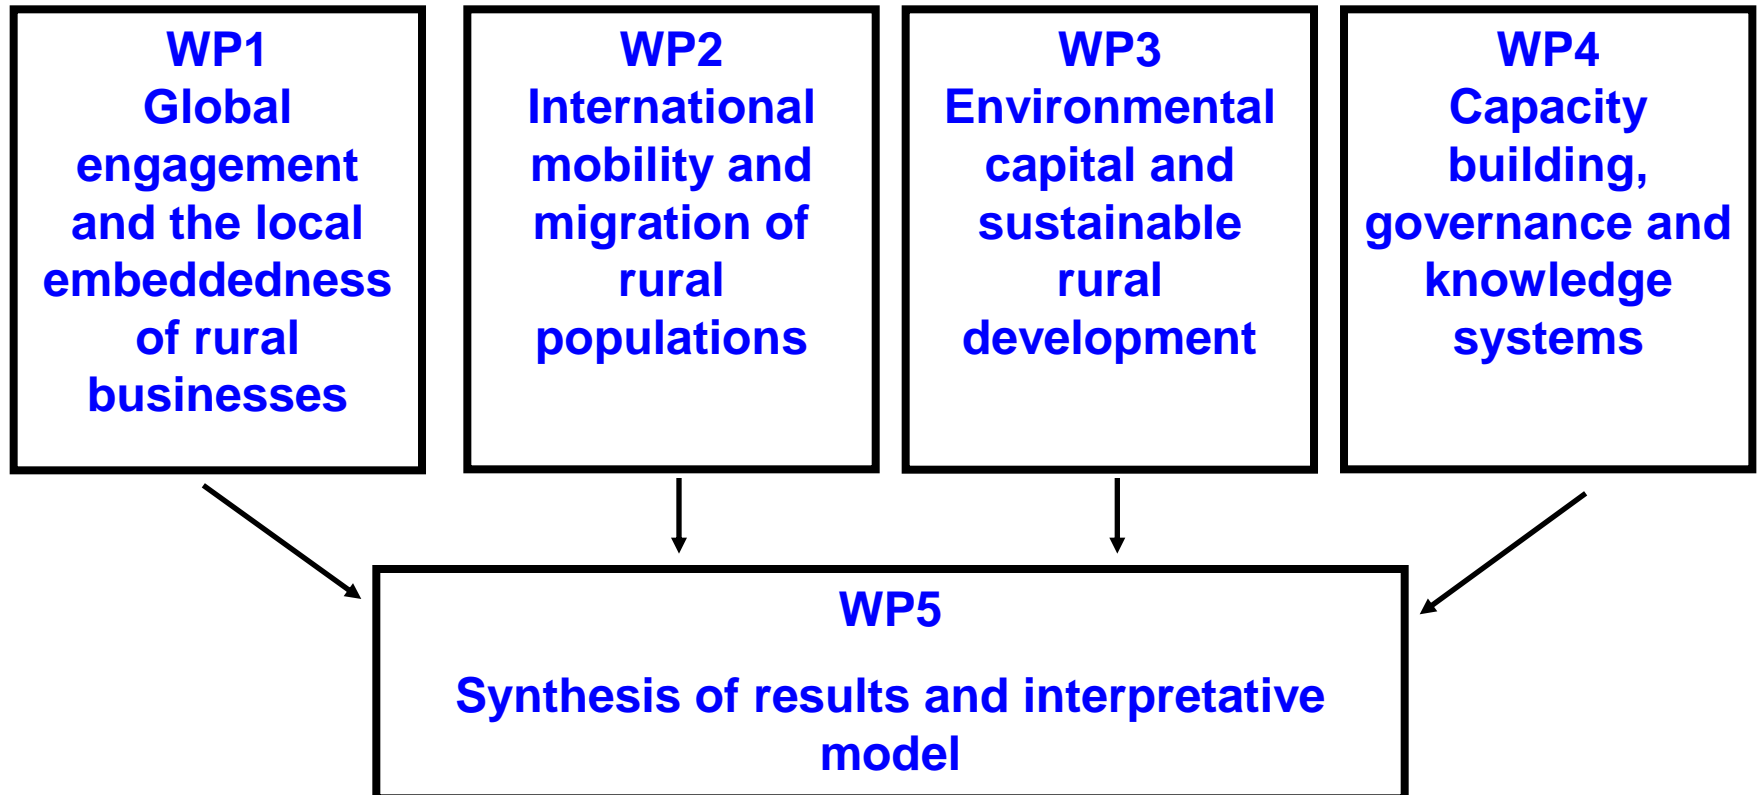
WP1
Global engagement and the local embeddedness of rural businesses

WP2
International mobility and migration of rural populations

WP3
Environmental capital and sustainable rural development

WP4
Capacity building, governance and knowledge systems

WP5

Synthesis of results and interpretative model